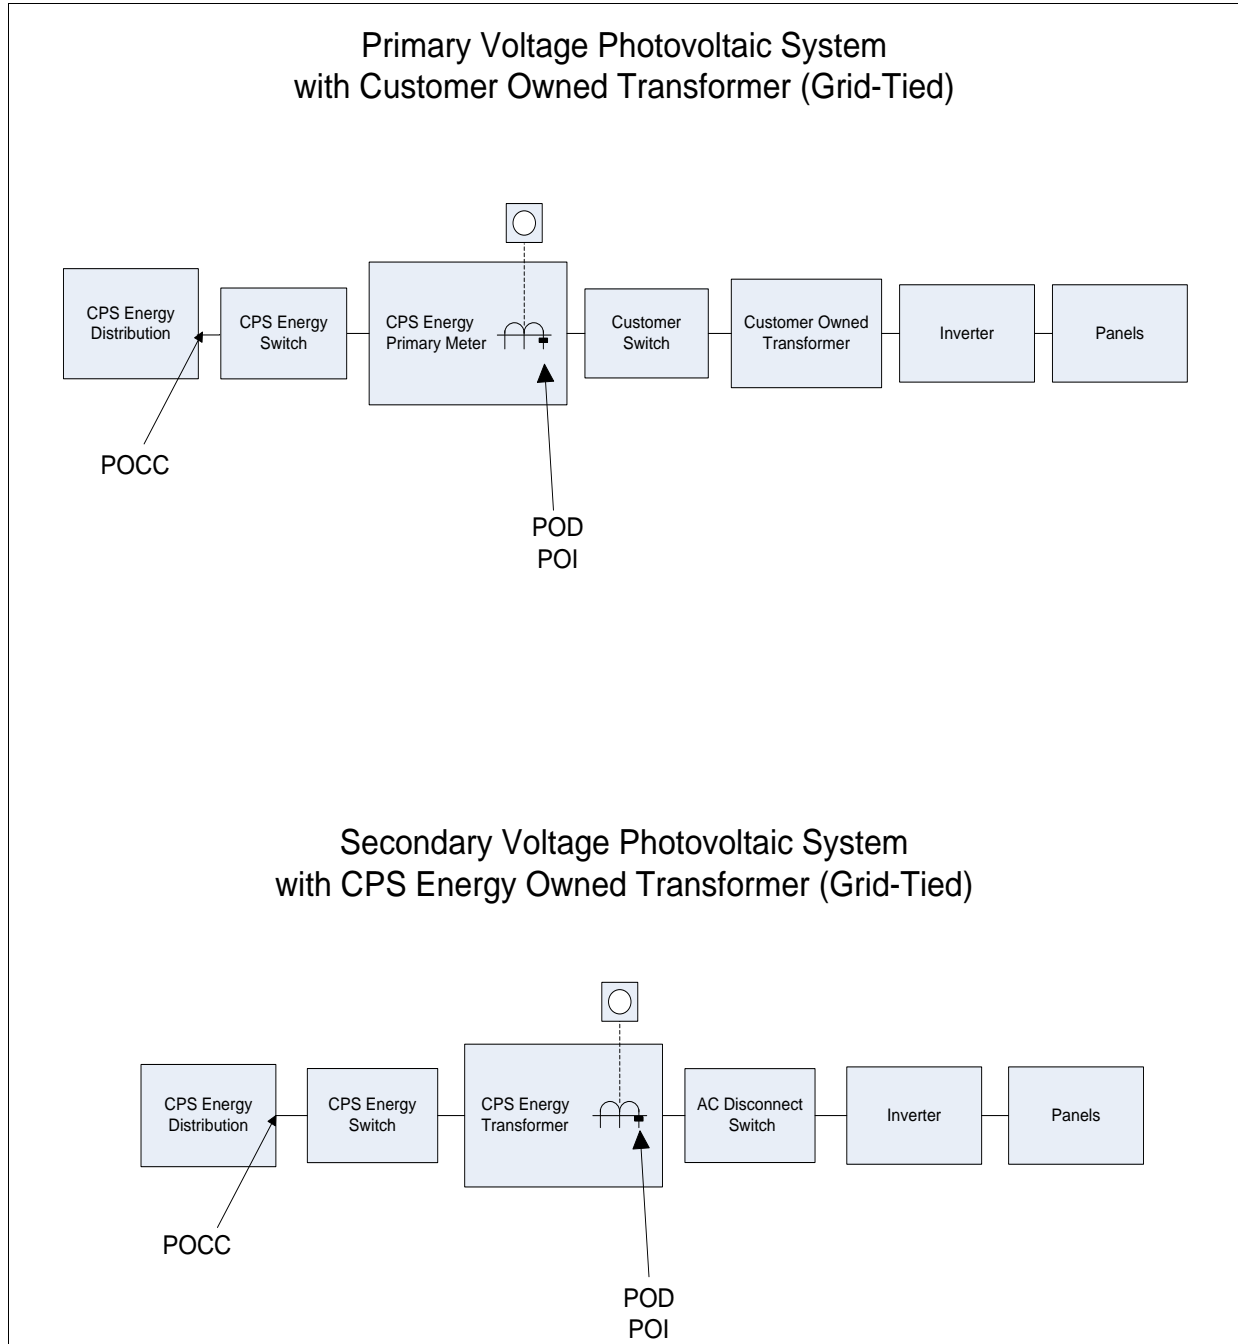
Primary Voltage Photovoltaic System
with Customer Owned Transformer (Grid-Tied)

CPS Energy Distribution

CPS Energy Switch

CPS Energy Primary Meter

Customer Switch

Customer Owned Transformer

Inverter

Panels

POCC

POD
POI

Secondary Voltage Photovoltaic System
with CPS Energy Owned Transformer (Grid-Tied)

CPS Energy Distribution

CPS Energy Switch

CPS Energy Transformer

AC Disconnect Switch

Inverter

Panels

POCC

POD
POI